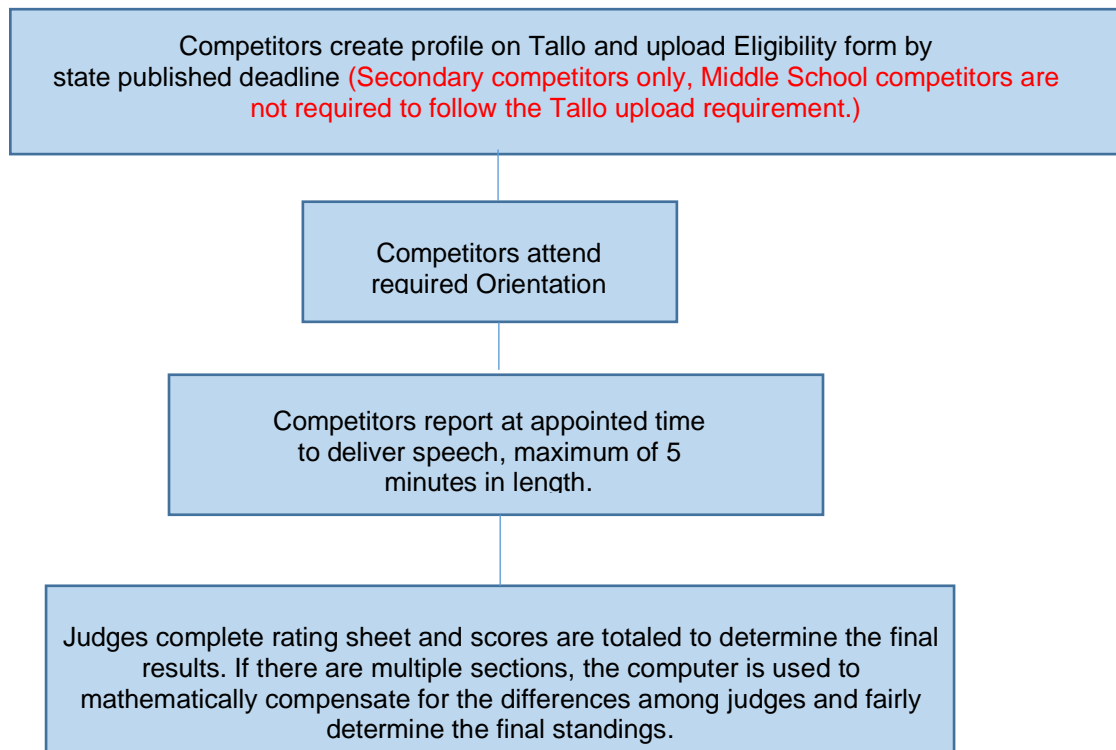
Competitors create profile on Tallo and upload Eligibility form by state published deadline (Secondary competitors only, Middle School competitors are not required to follow the Tallo upload requirement.)

Competitors attend required Orientation

Competitors report at appointed time to deliver speech, maximum of 5 minutes in length.

Judges complete rating sheet and scores are totaled to determine the final results. If there are multiple sections, the computer is used to mathematically compensate for the differences among judges and fairly determine the final standings.